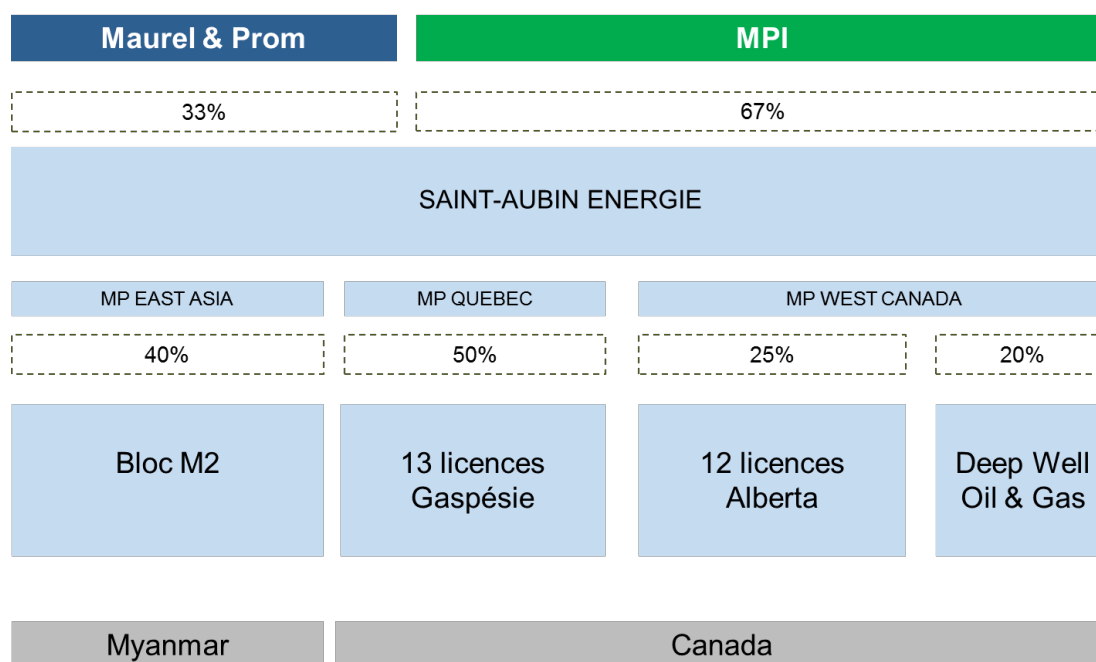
Maurel & Prom

MPI

33%

67%

SAINT-AUBIN ENERGIE

MP EAST ASIA

MP QUEBEC

MP WEST CANADA

40%

50%

25%

20%

Bloc M2

13 licences Gaspésie

12 licences Alberta

Deep Well Oil & Gas

Myanmar

Canada